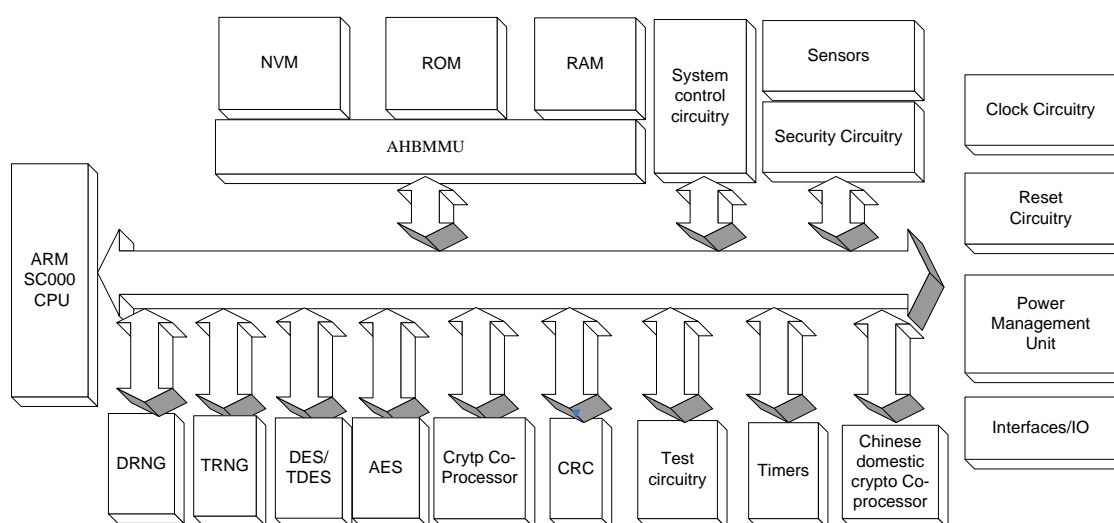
NVM

ROM

RAM

System control circuitry

Sensors

Security Circuitry

AHBMMU

Clock Circuitry

Reset Circuitry

Power Management Unit

Interfaces/IO

ARM SC000 CPU

DRNG

TRNG

DES/ TDES

AES

Crytp Co-Processor

CRC

Test circuitry

Timers

Chinese domestic crypto Co-processor